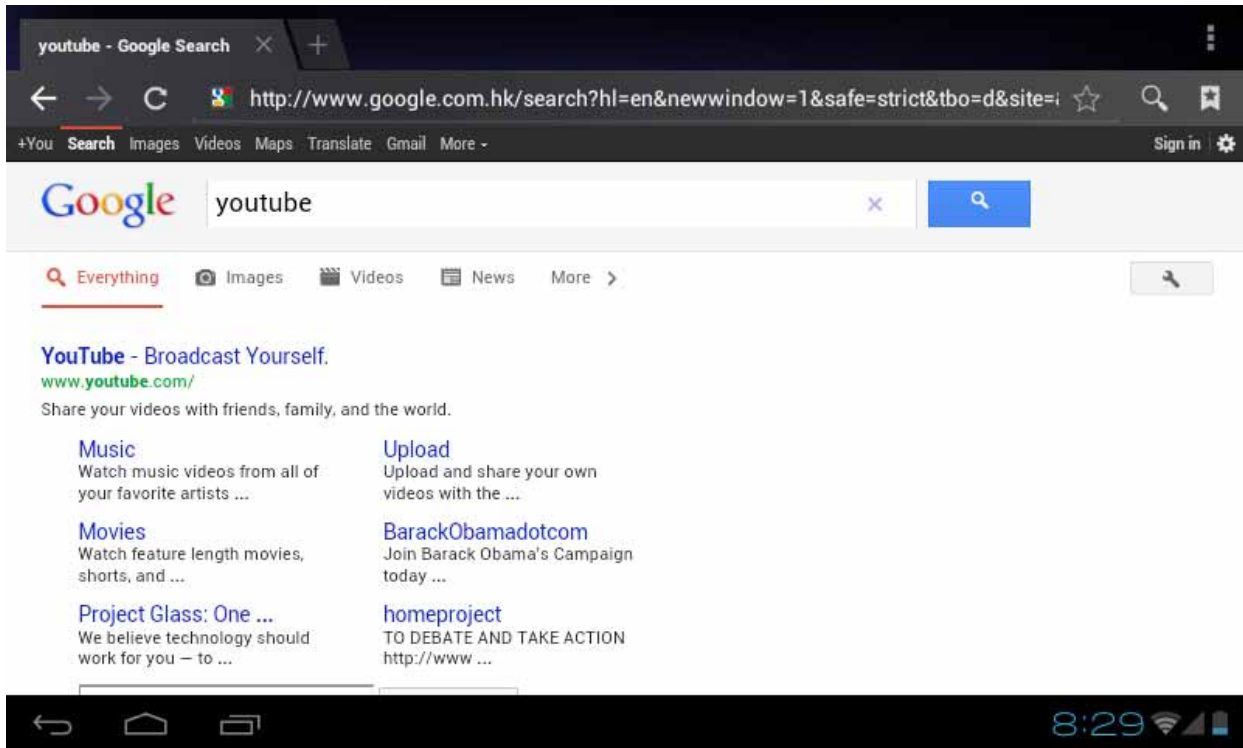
youtube - Google Search

http://www.google.com.hk/search?hl=en&newwindow=1&safe=strict&tbo=d&site=

+You Search Images Videos Maps Translate Gmail More -

Sign in

Google youtube

Everything Images Videos News More >

YouTube - Broadcast Yourself.
www.youtube.com/
Share your videos with friends, family, and the world.

Music
Watch music videos from all of your favorite artists ...

Upload
Upload and share your own videos with the ...

Movies
Watch feature length movies, shorts, and ...

BarackObamadotcom
Join Barack Obama's Campaign today ...

Project Glass: One ...
We believe technology should work for you — to ...

homeproject
TO DEBATE AND TAKE ACTION http://www ...

8:29